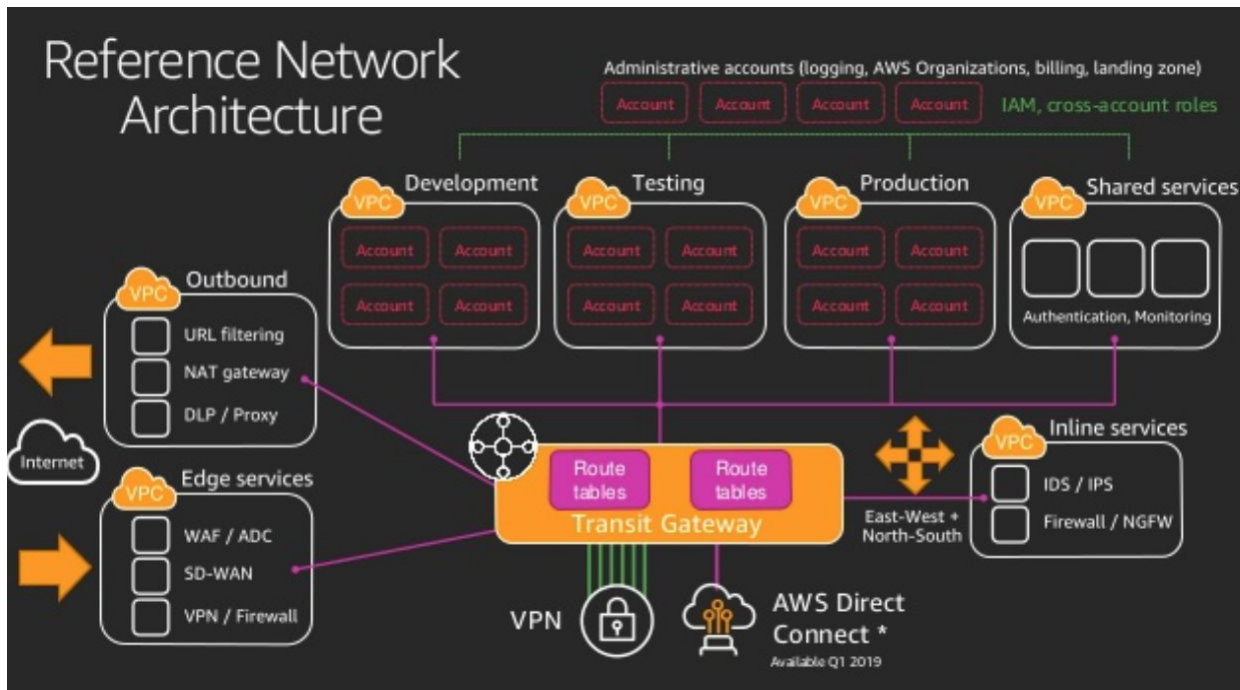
Reference Network Architecture

Administrative accounts (logging, AWS Organizations, billing, landing zone)

Account Account Account Account

IAM, cross-account roles

VPC Development
Account Account
Account Account

VPC Testing
Account Account
Account Account

VPC Production
Account Account
Account Account

VPC Shared services
Authentication, Monitoring

VPC Outbound
URL filtering
NAT gateway
DLP / Proxy

Internet

VPC Edge services
WAF / ADC
SD-WAN
VPN / Firewall

Route tables
Route tables
Transit Gateway

VPC Inline services
IDS / IPS
Firewall / NGFW

East-West + North-South

VPN

AWS Direct Connect *
Available Q1 2019